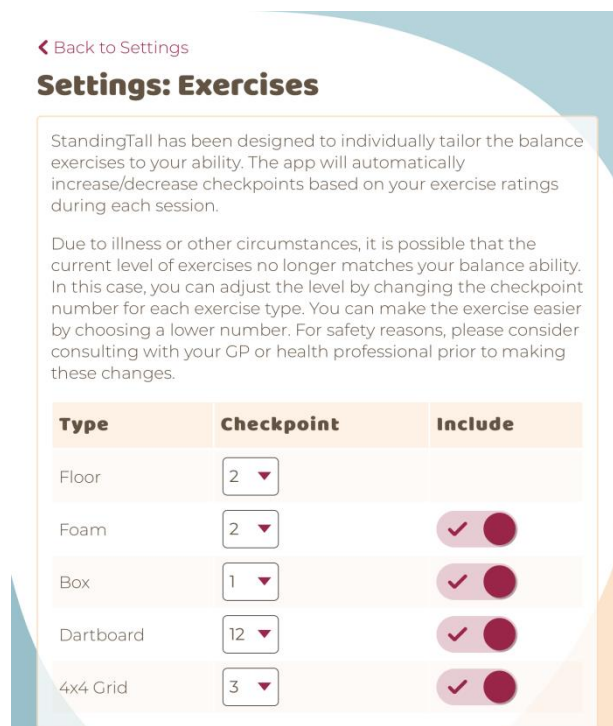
Back to Settings

Settings: Exercises

StandingTall has been designed to individually tailor the balance exercises to your ability. The app will automatically increase/decrease checkpoints based on your exercise ratings during each session.

Due to illness or other circumstances, it is possible that the current level of exercises no longer matches your balance ability. In this case, you can adjust the level by changing the checkpoint number for each exercise type. You can make the exercise easier by choosing a lower number. For safety reasons, please consider consulting with your GP or health professional prior to making these changes.

| Type | Checkpoint | Include |
|---|---|---|
| Floor | 2 | |
| Foam | 2 | ✓ |
| Box | 1 | ✓ |
| Dartboard | 12 | ✓ |
| 4x4 Grid | 3 | ✓ |